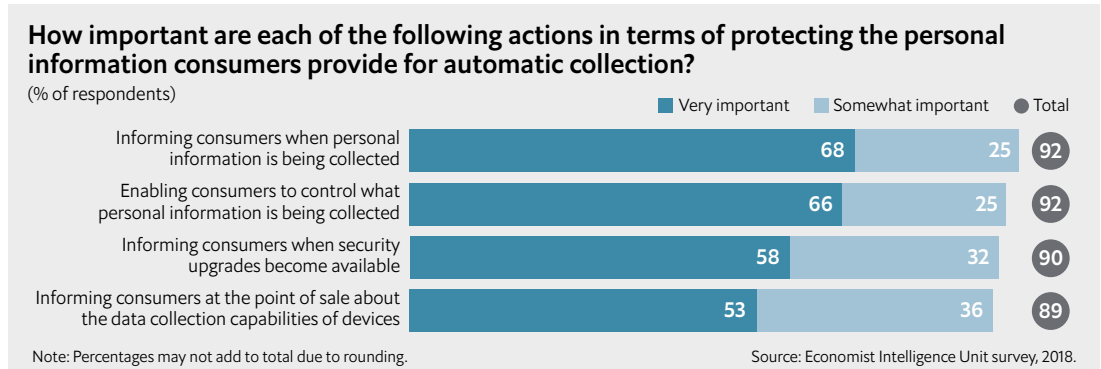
How important are each of the following actions in terms of protecting the personal information consumers provide for automatic collection?
(% of respondents)

Very important   Somewhat important   Total

| | Very important | Somewhat important | Total |
|---|---|---|---|
| Informing consumers when personal information is being collected | 68 | 25 | 92 |
| Enabling consumers to control what personal information is being collected | 66 | 25 | 92 |
| Informing consumers when security upgrades become available | 58 | 32 | 90 |
| Informing consumers at the point of sale about the data collection capabilities of devices | 53 | 36 | 89 |

Note: Percentages may not add to total due to rounding.
Source: Economist Intelligence Unit survey, 2018.